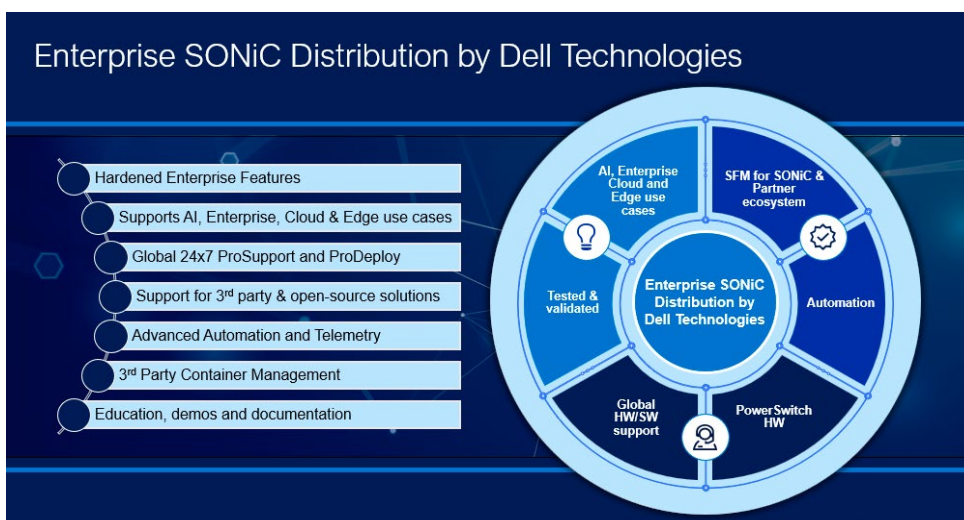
Enterprise SONiC Distribution by Dell Technologies

Hardened Enterprise Features

Supports AI, Enterprise, Cloud & Edge use cases

Global 24x7 ProSupport and ProDeploy

Support for 3rd party & open-source solutions

Advanced Automation and Telemetry

3rd Party Container Management

Education, demos and documentation

AI, Enterprise Cloud and Edge use cases

SFM for SONiC & Partner ecosystem

Automation

PowerSwitch HW

Global HW/SW support

Tested & validated

Enterprise SONiC Distribution by Dell Technologies